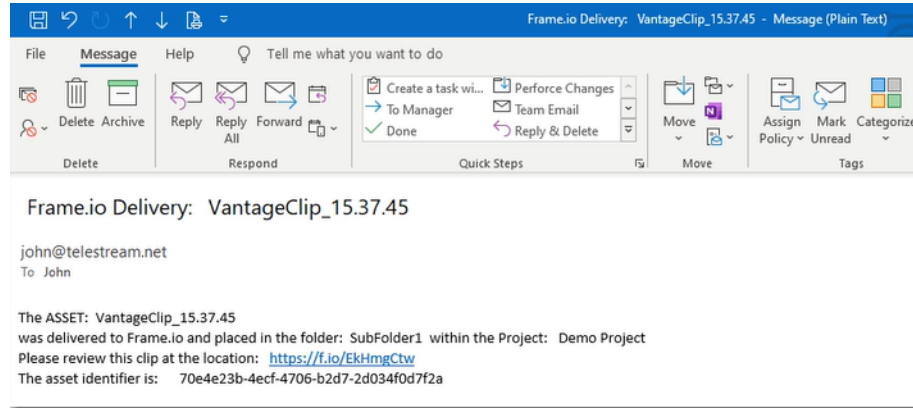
Frame.io Delivery: VantageClip_15.37.45 - Message (Plain Text)

File Message Help Tell me what you want to do

Delete Archive
Delete

Reply Reply All Forward
Respond

Create a task wi... To Manager Done Perforce Changes Team Email Reply & Delete
Quick Steps

Move
Move

Assign Policy Mark Unread Categorize
Tags

Frame.io Delivery: VantageClip_15.37.45

john@telestream.net
To John

The ASSET: VantageClip_15.37.45
was delivered to Frame.io and placed in the folder: SubFolder1 within the Project: Demo Project
Please review this clip at the location: https://f.io/EkHmgCtw
The asset identifier is: 70e4e23b-4ecf-4706-b2d7-2d034f0d7f2a